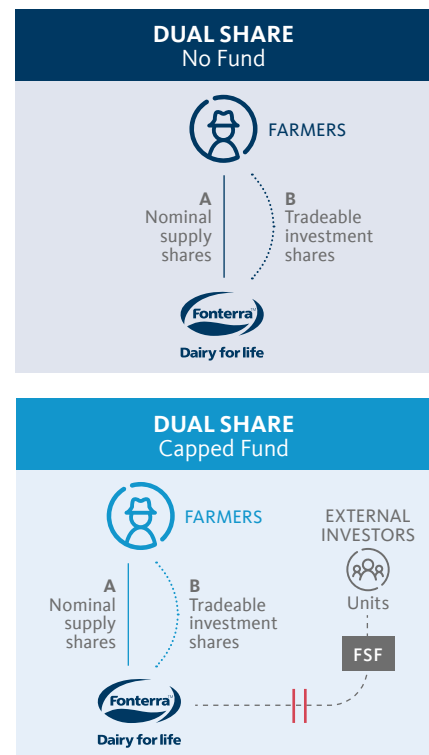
DUAL SHARE
No Fund

FARMERS

A
Nominal supply shares

B
Tradeable investment shares

Fonterra
Dairy for life

DUAL SHARE
Capped Fund

FARMERS

EXTERNAL INVESTORS

Units

A
Nominal supply shares

B
Tradeable investment shares

FSF

Fonterra
Dairy for life